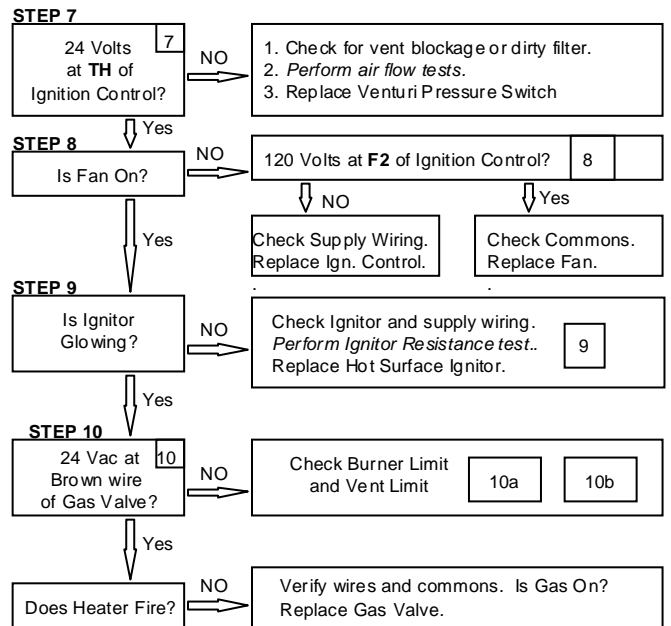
STEP 7

24 Volts at **TH** of Ignition Control?

7

NO

1. Check for vent blockage or dirty filter.
2. *Perform air flow tests.*
3. Replace Venturi Pressure Switch

Yes

STEP 8

Is Fan On?

NO

120 Volts at **F2** of Ignition Control?

8

NO

Yes

Yes

Check Supply Wiring.
Replace Ign. Control.
.

Check Commons.
Replace Fan.
.

STEP 9

Is Ignitor Glowing?

NO

Check Ignitor and supply wiring.
*Perform Ignitor Resistance test..*
Replace Hot Surface Ignitor.

9

Yes

STEP 10

24 Vac at Brown wire of Gas Valve?

10

NO

Check Burner Limit and Vent Limit

10a

10b

Yes

Does Heater Fire?

NO

Verify wires and commons. Is Gas On?
Replace Gas Valve.